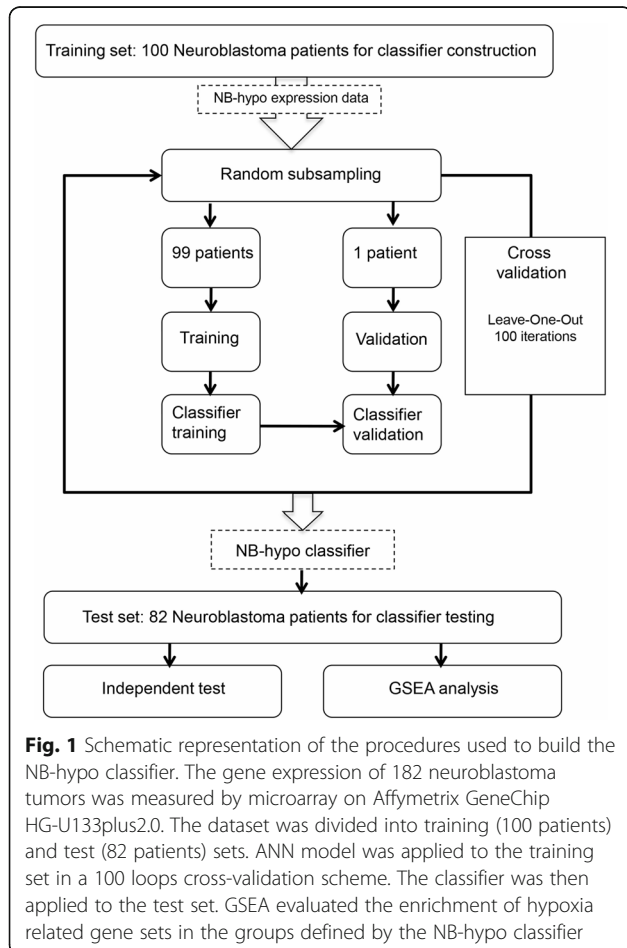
Training set: 100 Neuroblastoma patients for classifier construction

NB-hypo expression data

Random subsampling

99 patients

1 patient

Cross validation

Leave-One-Out 100 iterations

Training

Validation

Classifier training

Classifier validation

NB-hypo classifier

Test set: 82 Neuroblastoma patients for classifier testing

Independent test

GSEA analysis

**Fig. 1** Schematic representation of the procedures used to build the NB-hypo classifier. The gene expression of 182 neuroblastoma tumors was measured by microarray on Affymetrix GeneChip HG-U133plus2.0. The dataset was divided into training (100 patients) and test (82 patients) sets. ANN model was applied to the training set in a 100 loops cross-validation scheme. The classifier was then applied to the test set. GSEA evaluated the enrichment of hypoxia related gene sets in the groups defined by the NB-hypo classifier